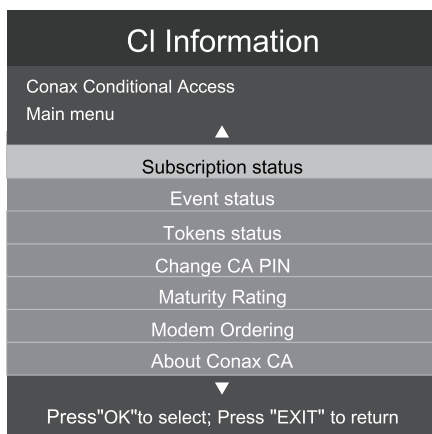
CI Information

Conax Conditional Access
Main menu

Subscription status
Event status
Tokens status
Change CA PIN
Maturity Rating
Modem Ordering
About Conax CA

Press"OK"to select; Press "EXIT" to return